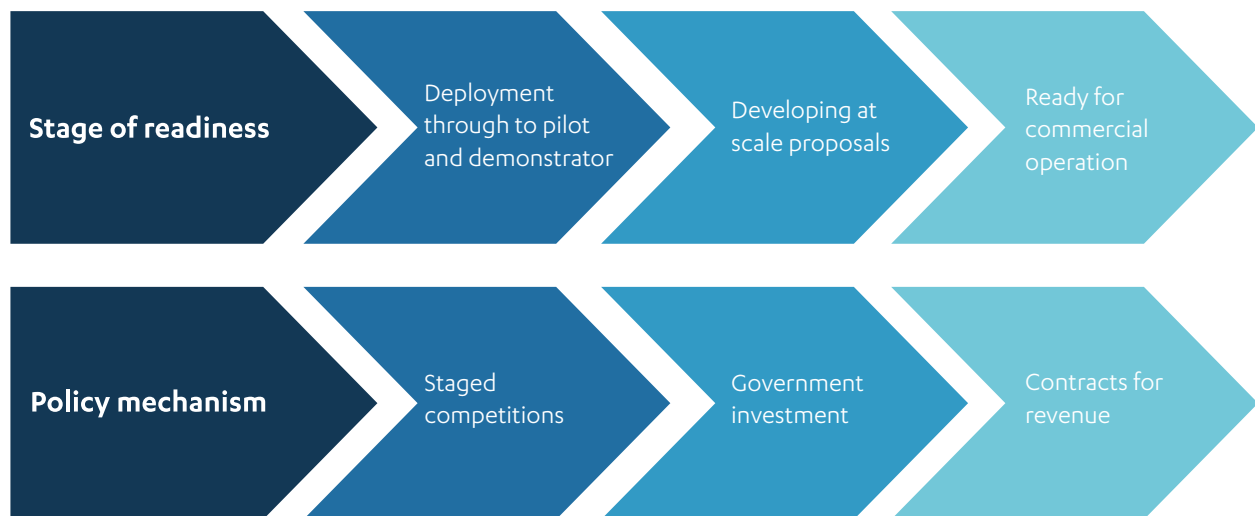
Stage of readiness

Deployment through to pilot and demonstrator

Developing at scale proposals

Ready for commercial operation

Policy mechanism

Staged competitions

Government investment

Contracts for revenue